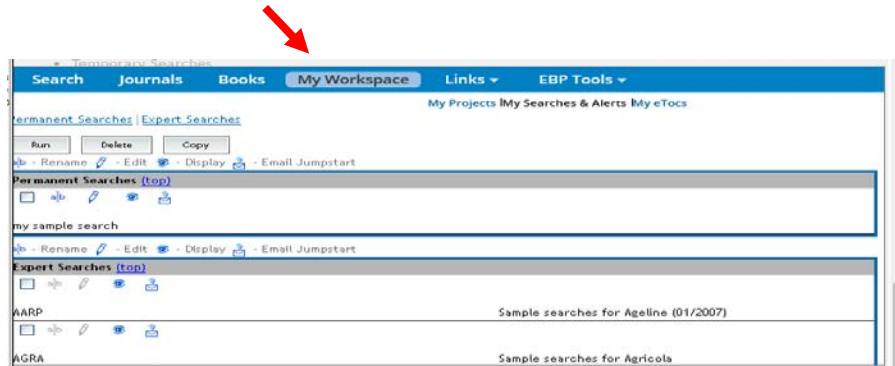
• Temporary Searches

Search Journals Books My Workspace Links ▾ EBP Tools ▾

My Projects | My Searches & Alerts | My eTocs

Permanent Searches | Expert Searches

Run Delete Copy

- Rename - Edit - Display - Email Jumpstart

Permanent Searches (top)

my sample search

- Rename - Edit - Display - Email Jumpstart

Expert Searches (top)

AARP Sample searches for Ageline (01/2007)

AGRA Sample searches for Agricola